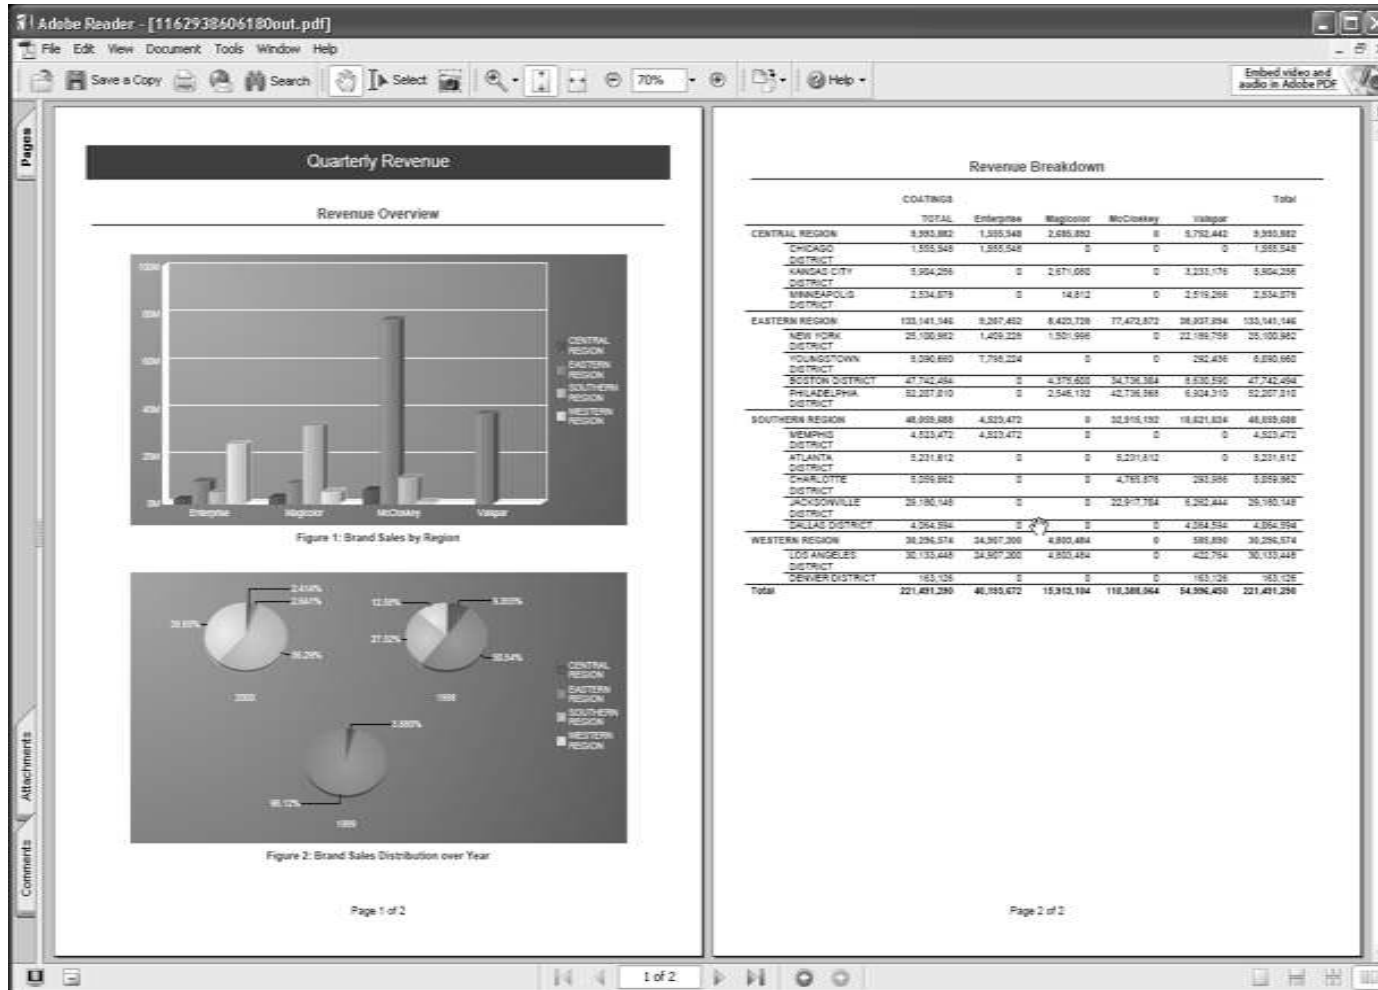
Adobe Reader - [1162938606180out.pdf]

File Edit View Document Tools Window Help

Save a Copy Search Select 70% Help Embed video and audio in Adobe PDF

Pages Attachments Comments

Quarterly Revenue

Revenue Overview

100M
80M
60M
40M
20M
0M

Enterprise Magicolor McCloskey Valspar

CENTRAL REGION
EASTERN REGION
SOUTHERN REGION
WESTERN REGION

Figure 1: Brand Sales by Region

2.414%
3.947%
28.93%
65.29%
2000
12.59%
9.355%
27.32%
50.54%
1998
3.880%
96.12%
1999

CENTRAL REGION
EASTERN REGION
SOUTHERN REGION
WESTERN REGION

Figure 2: Brand Sales Distribution over Year

Page 1 of 2

Revenue Breakdown

| | COATINGS TOTAL | Enterprise | Magicolor | McCloskey | Valspar | Total |
|---|---|---|---|---|---|---|
| CENTRAL REGION | 9,993,882 | 1,555,548 | 2,685,892 | 0 | 5,752,442 | 9,993,882 |
| CHICAGO DISTRICT | 1,555,548 | 1,555,548 | 0 | 0 | 0 | 1,555,548 |
| KANSAS CITY DISTRICT | 5,904,256 | 0 | 2,671,080 | 0 | 3,233,176 | 5,904,256 |
| MINNEAPOLIS DISTRICT | 2,534,078 | 0 | 14,812 | 0 | 2,519,266 | 2,534,078 |
| EASTERN REGION | 133,141,146 | 9,207,452 | 8,423,728 | 77,472,872 | 38,037,094 | 133,141,146 |
| NEW YORK DISTRICT | 25,100,982 | 1,409,228 | 1,501,996 | 0 | 22,189,758 | 25,100,982 |
| YOUNGSTOWN DISTRICT | 8,090,660 | 7,798,224 | 0 | 0 | 292,436 | 8,090,660 |
| BOSTON DISTRICT | 47,742,494 | 0 | 4,375,600 | 34,736,304 | 8,630,590 | 47,742,494 |
| PHILADELPHIA DISTRICT | 52,207,010 | 0 | 2,546,132 | 42,736,568 | 6,924,310 | 52,207,010 |
| SOUTHERN REGION | 48,059,688 | 4,523,472 | 0 | 32,915,192 | 10,621,024 | 48,059,688 |
| MEMPHIS DISTRICT | 4,523,472 | 4,523,472 | 0 | 0 | 0 | 4,523,472 |
| ATLANTA DISTRICT | 5,231,612 | 0 | 0 | 5,231,612 | 0 | 5,231,612 |
| CHARLOTTE DISTRICT | 5,059,862 | 0 | 0 | 4,765,876 | 293,986 | 5,059,862 |
| JACKSONVILLE DISTRICT | 29,180,148 | 0 | 0 | 22,917,704 | 6,262,444 | 29,180,148 |
| DALLAS DISTRICT | 4,064,594 | 0 | 0 | 0 | 4,064,594 | 4,064,594 |
| WESTERN REGION | 30,296,574 | 24,907,300 | 4,803,484 | 0 | 585,890 | 30,296,574 |
| LOS ANGELES DISTRICT | 30,133,448 | 24,907,300 | 4,803,484 | 0 | 422,764 | 30,133,448 |
| DENVER DISTRICT | 163,126 | 0 | 0 | 0 | 163,126 | 163,126 |
| Total | 221,491,290 | 40,193,672 | 15,913,104 | 110,388,064 | 54,996,450 | 221,491,290 |

Page 2 of 2

1 of 2